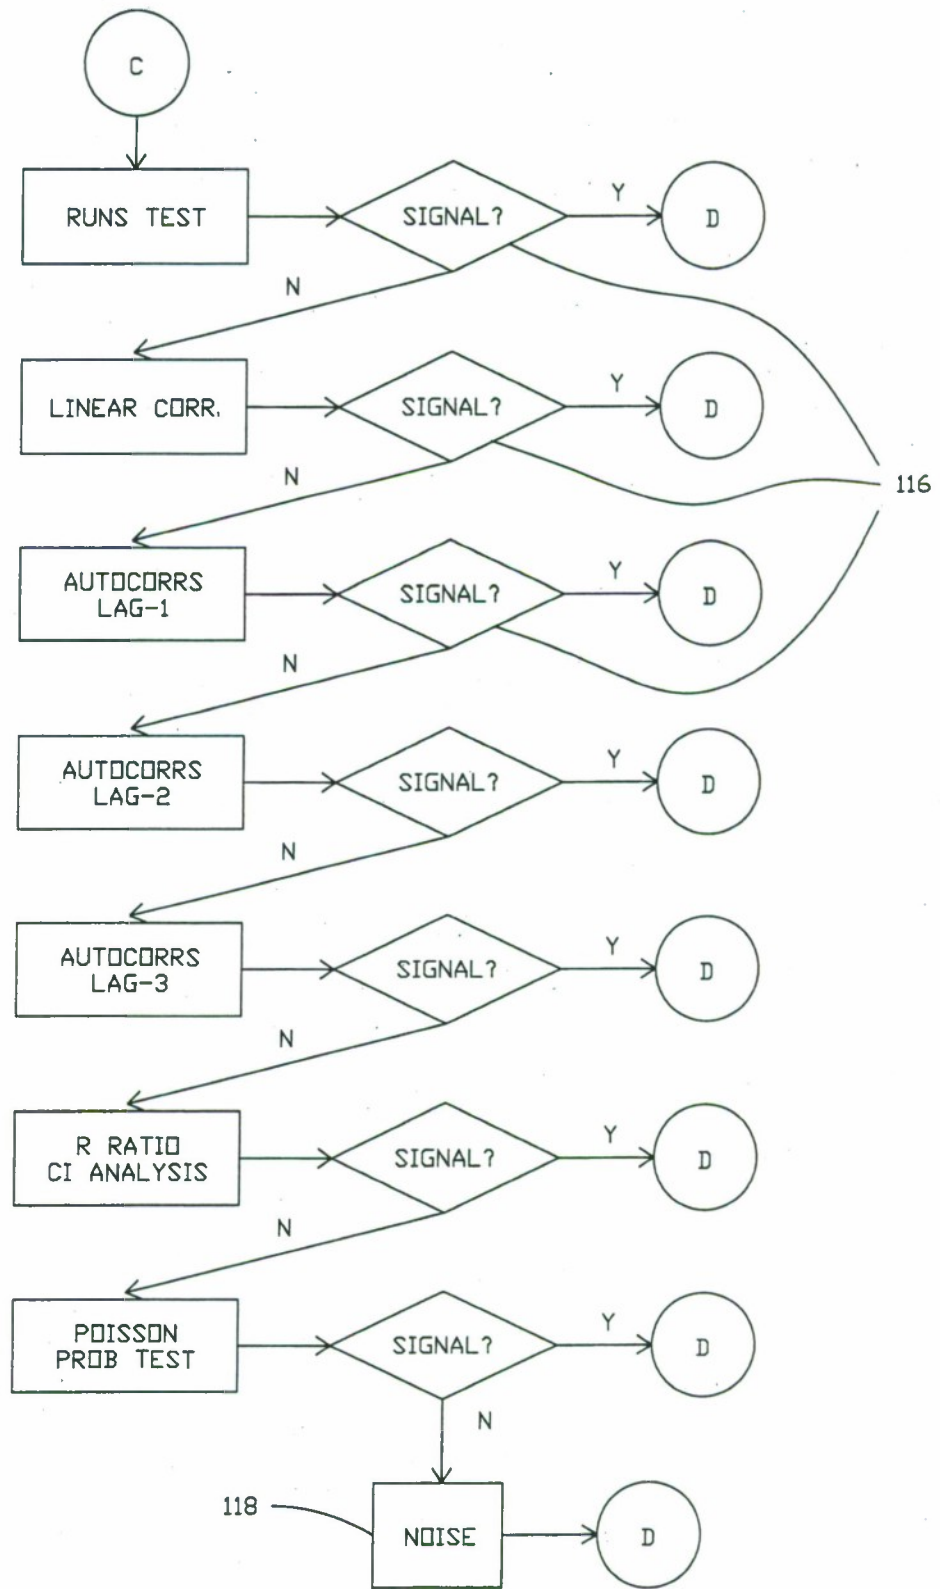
C

RUNS TEST

SIGNAL?

Y

D

N

LINEAR CORR.

SIGNAL?

Y

D

116

N

AUTOCORRS LAG-1

SIGNAL?

Y

D

N

AUTOCORRS LAG-2

SIGNAL?

Y

D

N

AUTOCORRS LAG-3

SIGNAL?

Y

D

N

R RATIO CI ANALYSIS

SIGNAL?

Y

D

N

POISSON PROB TEST

SIGNAL?

Y

D

N

118

NOISE

D